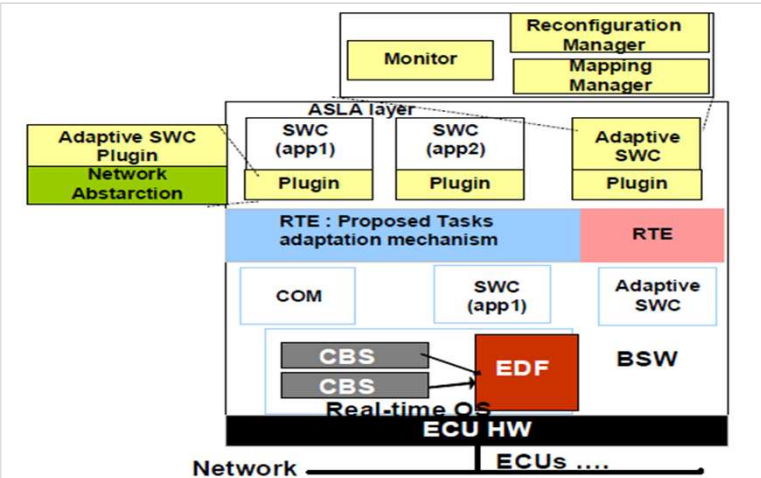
Monitor

Reconfiguration Manager

Mapping Manager

ASLA layer

Adaptive SWC Plugin

Network Abstarction

SWC (app1)

Plugin

SWC (app2)

Plugin

Adaptive SWC

Plugin

RTE : Proposed Tasks adaptation mechanism

RTE

COM

SWC (app1)

Adaptive SWC

CBS

CBS

EDF

BSW

Real-time OS

ECU HW

Network

ECUs ....